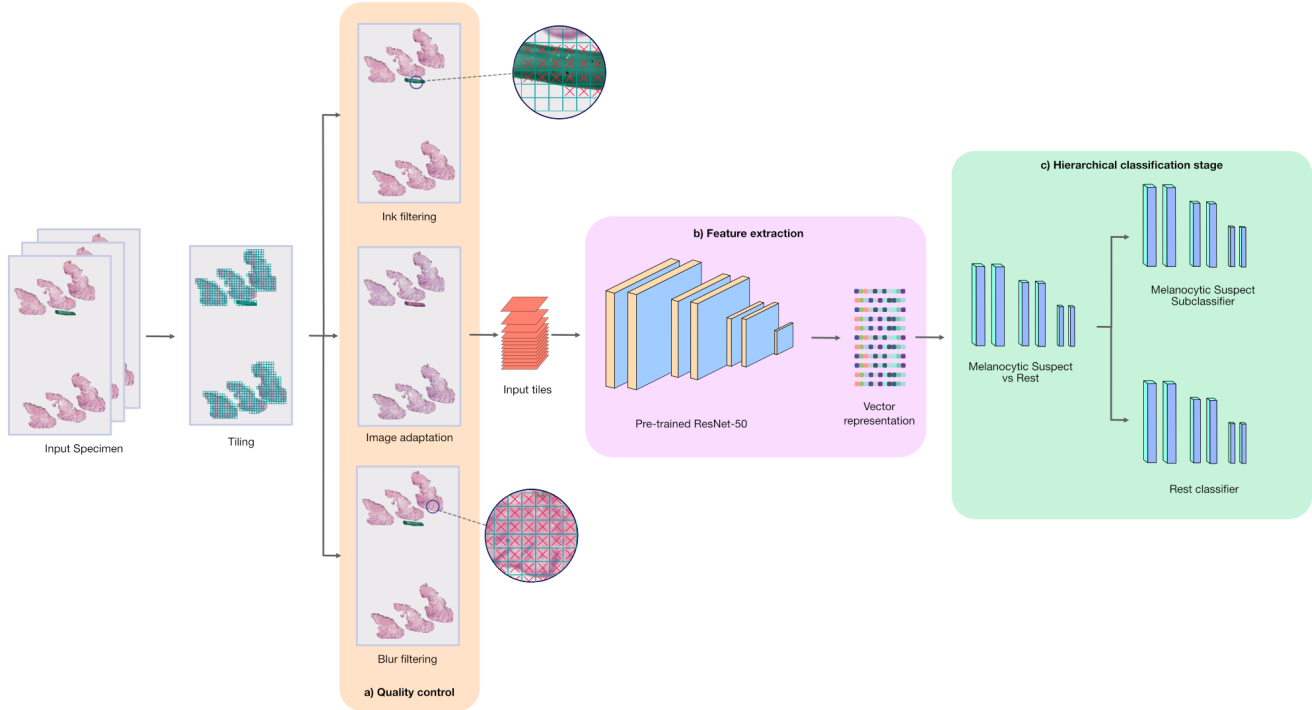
Input Specimen

Tiling

Ink filtering

Image adaptation

Blur filtering

a) Quality control

Input tiles

b) Feature extraction

Pre-trained ResNet-50

Vector representation

c) Hierarchical classification stage

Melanocytic Suspect vs Rest

Melanocytic Suspect Subclassifier

Rest classifier